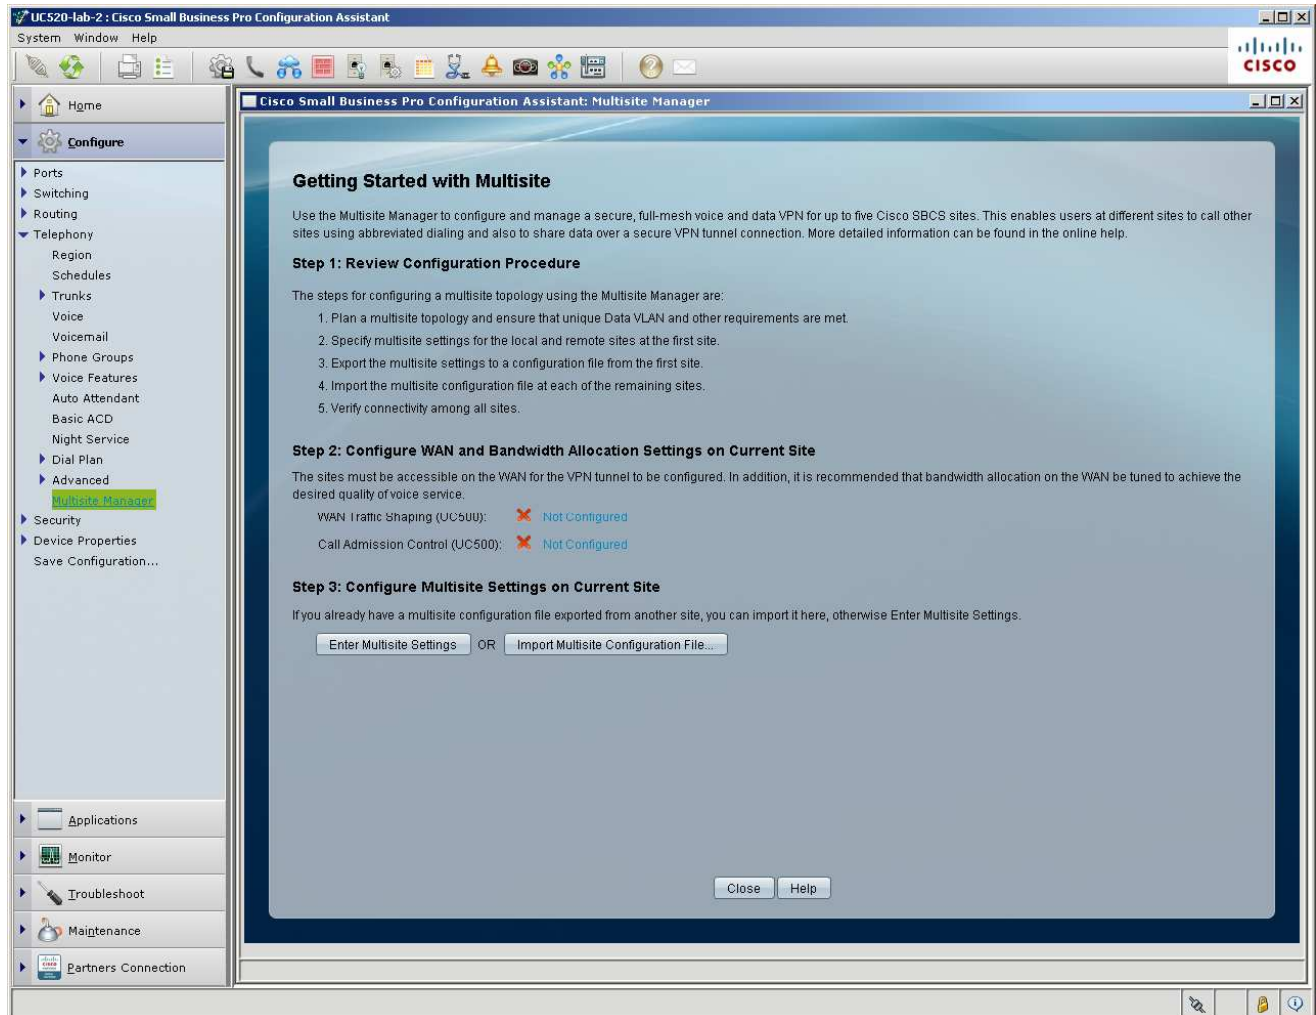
UC520-lab-2 : Cisco Small Business Pro Configuration Assistant

System Window Help

cisco

Home

Configure

Ports
Switching
Routing
Telephony
Region
Schedules
Trunks
Voice
Voicemail
Phone Groups
Voice Features
Auto Attendant
Basic ACD
Night Service
Dial Plan
Advanced
Multisite Manager
Security
Device Properties
Save Configuration...

Applications
Monitor
Troubleshoot
Maintenance
Partners Connection

Cisco Small Business Pro Configuration Assistant: Multisite Manager

Getting Started with Multisite

Use the Multisite Manager to configure and manage a secure, full-mesh voice and data VPN for up to five Cisco SBCS sites. This enables users at different sites to call other sites using abbreviated dialing and also to share data over a secure VPN tunnel connection. More detailed information can be found in the online help.

Step 1: Review Configuration Procedure

The steps for configuring a multisite topology using the Multisite Manager are:

1. Plan a multisite topology and ensure that unique Data VLAN and other requirements are met.
2. Specify multisite settings for the local and remote sites at the first site.
3. Export the multisite settings to a configuration file from the first site.
4. Import the multisite configuration file at each of the remaining sites.
5. Verify connectivity among all sites.

Step 2: Configure WAN and Bandwidth Allocation Settings on Current Site

The sites must be accessible on the WAN for the VPN tunnel to be configured. In addition, it is recommended that bandwidth allocation on the WAN be tuned to achieve the desired quality of voice service.

WAN Traffic Shaping (UC500): Not Configured
Call Admission Control (UC500): Not Configured

Step 3: Configure Multisite Settings on Current Site

If you already have a multisite configuration file exported from another site, you can import it here, otherwise Enter Multisite Settings.

Enter Multisite Settings OR Import Multisite Configuration File...

Close Help